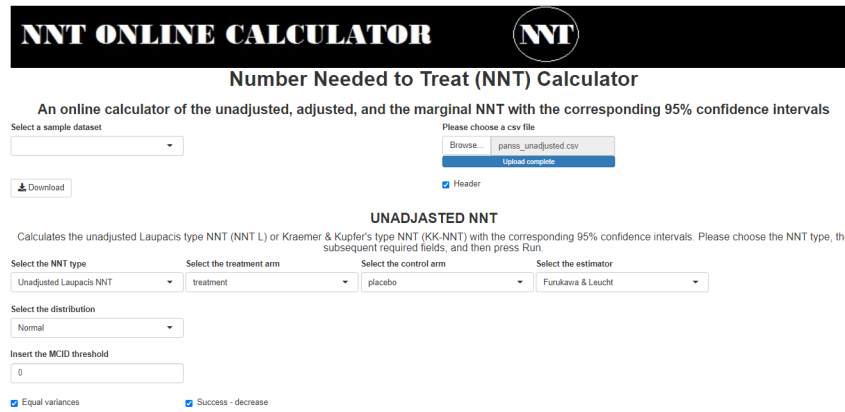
NNT ONLINE CALCULATOR

NNT

Number Needed to Treat (NNT) Calculator

An online calculator of the unadjusted, adjusted, and the marginal NNT with the corresponding 95% confidence intervals

Select a sample dataset

Download

Please choose a csv file

Browse... panss_unadjusted.csv

Upload complete

Header

UNADJUSTED NNT

Calculates the unadjusted Laupacis type NNT (NNT L) or Kraemer & Kupfer's type NNT (KK-NNT) with the corresponding 95% confidence intervals. Please choose the NNT type, th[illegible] subsequent required fields, and then press Run.

Select the NNT type

Unadjusted Laupacis NNT

Select the treatment arm

treatment

Select the control arm

placebo

Select the estimator

Furukawa & Leucht

Select the distribution

Normal

Insert the MCID threshold

0

Equal variances

Success - decrease